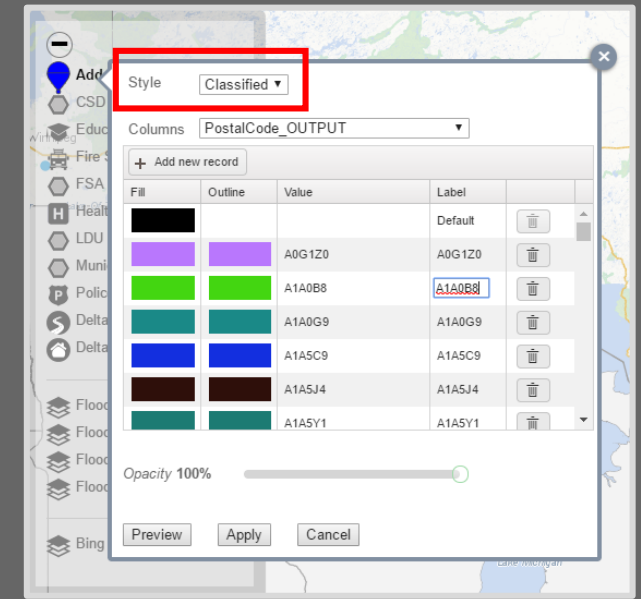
Add
CSD
Educ
Fire S
FSA
Healt
LDU
Munic
Polic
Delta
Delta
Flood
Flood
Flood
Flood
Bing

Style Classified ▾

Columns PostalCode_OUTPUT ▾

+ Add new record

| Fill | Outline | Value | Label | |
|---|---|---|---|---|
| | | | Default | |
| | | A0G1Z0 | A0G1Z0 | |
| | | A1A0B8 | A1A0B8 | |
| | | A1A0G9 | A1A0G9 | |
| | | A1A5C9 | A1A5C9 | |
| | | A1A5J4 | A1A5J4 | |
| | | A1A5Y1 | A1A5Y1 | |

Opacity 100%

Preview Apply Cancel

Winnipeg
Lake Michigan